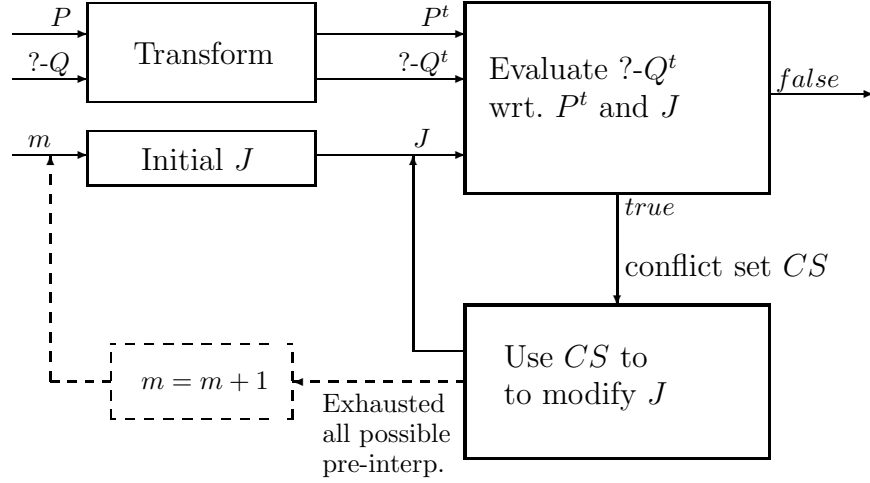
$P$

?-$Q$

Transform

$P^t$

?-$Q^t$

Evaluate ?-$Q^t$ wrt. $P^t$ and $J$

$false$

$m$

Initial $J$

$J$

$true$

conflict set $CS$

$m = m + 1$

Use $CS$ to to modify $J$

Exhausted all possible pre-interp.